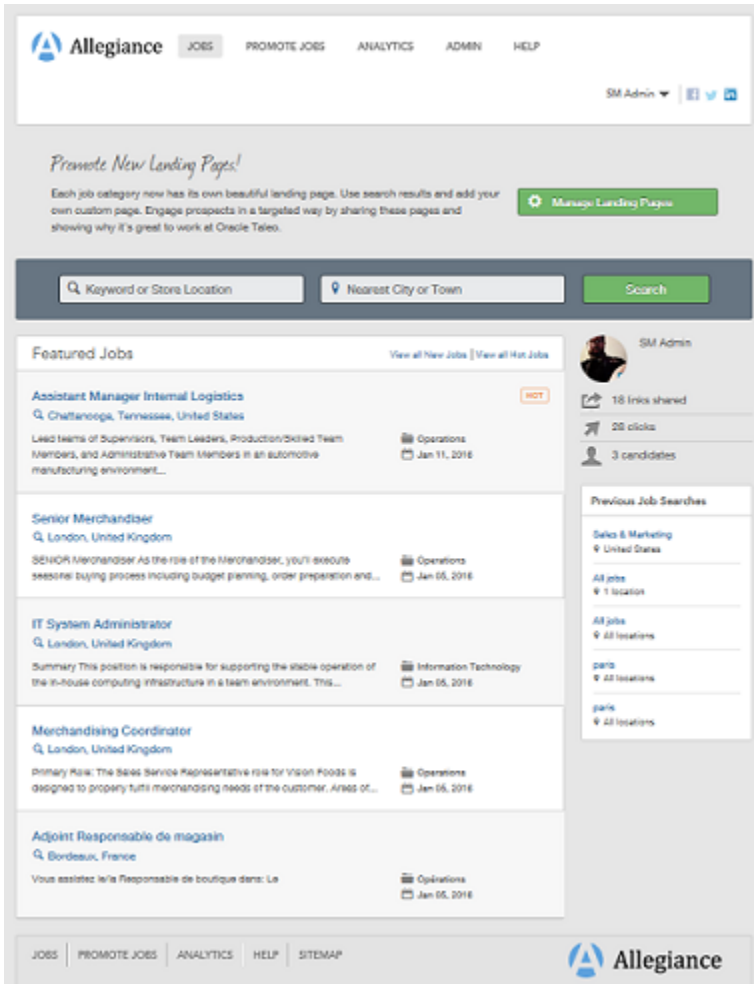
Allegiance JOBS PROMOTE JOBS ANALYTICS ADMIN HELP

SM Admin

Promote New Landing Pages!

Each job category now has its own beautiful landing page. Use search results and add your own custom page. Engage prospects in a targeted way by sharing these pages and showing why it's great to work at Oracle Taleo.

Manage Landing Pages

Keyword or Store Location

Nearest City or Town

Search

Featured Jobs

View all New Jobs | View all Hot Jobs

Assistant Manager Internal Logistics

HOT

Chattanooga, Tennessee, United States

Lead teams of Supervisors, Team Leaders, Production/Skilled Team Members, and Administrative Team Members in an automotive manufacturing environment....

Operations

Jan 11, 2016

Senior Merchandiser

London, United Kingdom

SENIOR Merchandiser As the role of the Merchandiser, you'll execute seasonal buying process including budget planning, order preparation and...

Operations

Jan 05, 2016

IT System Administrator

London, United Kingdom

Summary This position is responsible for supporting the stable operation of the in-house computing infrastructure in a team environment. This...

Information Technology

Jan 05, 2016

Merchandising Coordinator

London, United Kingdom

Primary Role: The Sales Service Representative role for Vision Foods is designed to properly fulfil merchandising needs of the customer. Areas of...

Operations

Jan 05, 2016

Adjoint Responsable de magasin

Bordeaux, France

Vous assistez le/la Responsable de boutique dans: La

Opérations

Jan 05, 2016

SM Admin

18 links shared

28 clicks

3 candidates

Previous Job Searches

Sales & Marketing
United States

All jobs
1 location

All jobs
All locations

paris
All locations

paris
All locations

JOBS | PROMOTE JOBS | ANALYTICS | HELP | SITEMAP

Allegiance